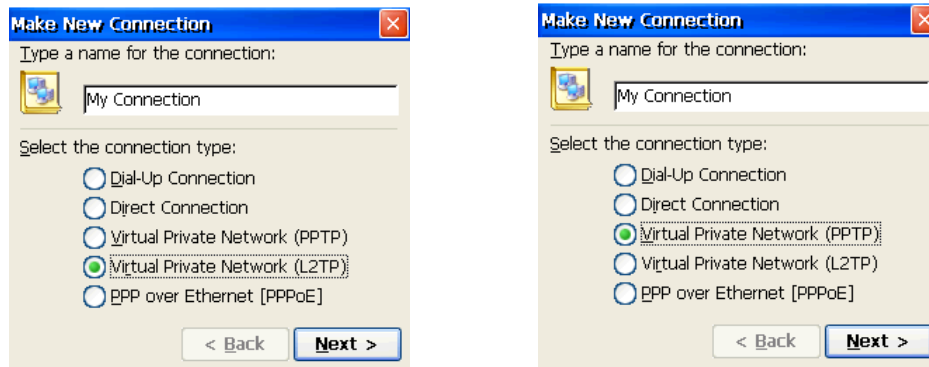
Make New Connection

Type a name for the connection:

My Connection

Select the connection type:

Dial-Up Connection

Direct Connection

Virtual Private Network (PPTP)

Virtual Private Network (L2TP)

PPP over Ethernet [PPPoE]

< Back

Next >

Make New Connection

Type a name for the connection:

My Connection

Select the connection type:

Dial-Up Connection

Direct Connection

Virtual Private Network (PPTP)

Virtual Private Network (L2TP)

PPP over Ethernet [PPPoE]

< Back

Next >